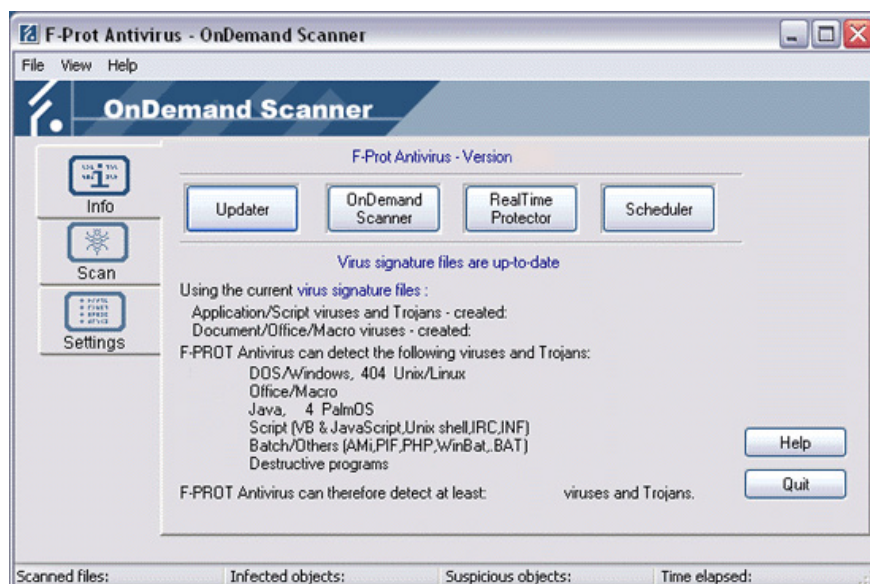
F-Prot Antivirus - OnDemand Scanner

File View Help

OnDemand Scanner

Info

Scan

Settings

F-Prot Antivirus - Version

Updater

OnDemand Scanner

RealTime Protector

Scheduler

Virus signature files are up-to-date

Using the current virus signature files :
Application/Script viruses and Trojans - created:
Document/Office/Macro viruses - created:

F-PROT Antivirus can detect the following viruses and Trojans:
DOS/Windows, 404 Unix/Linux
Office/Macro
Java, 4 PalmOS
Script (VB & JavaScript,Unix shell,IRC,INF)
Batch/Others (AMi,PIF,PHP,WinBat,.BAT)
Destructive programs

F-PROT Antivirus can therefore detect at least: viruses and Trojans.

Help

Quit

Scanned files: | Infected objects: | Suspicious objects: | Time elapsed: